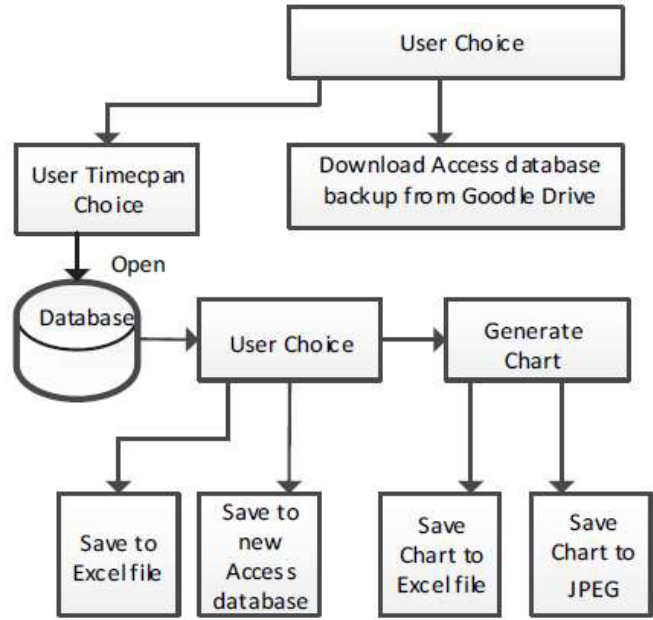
User Choice

User Timecpan Choice

Download Access database backup from Goodle Drive

Open

Database

User Choice

Generate Chart

Save to Excel file

Save to new Access database

Save Chart to Excel file

Save Chart to JPEG